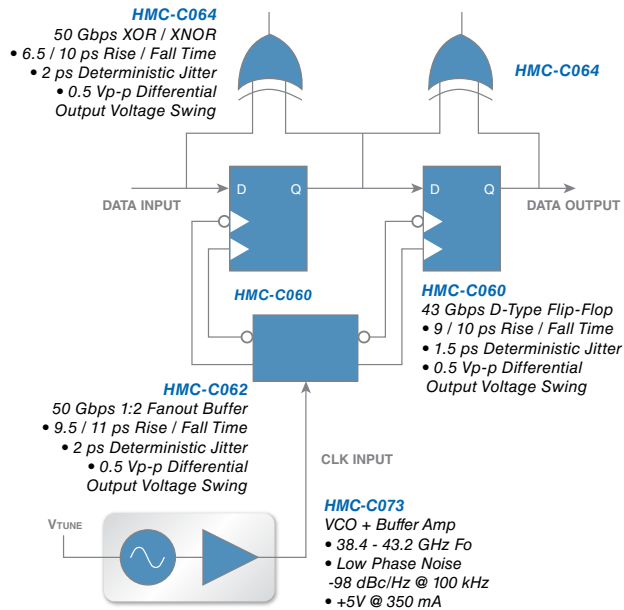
HMC-C064
50 Gbps XOR / XNOR
• 6.5 / 10 ps Rise / Fall Time
• 2 ps Deterministic Jitter
• 0.5 Vp-p Differential Output Voltage Swing

HMC-C064

D Q

D Q

DATA INPUT

DATA OUTPUT

HMC-C060

HMC-C060
43 Gbps D-Type Flip-Flop
• 9 / 10 ps Rise / Fall Time
• 1.5 ps Deterministic Jitter
• 0.5 Vp-p Differential Output Voltage Swing

HMC-C062
50 Gbps 1:2 Fanout Buffer
• 9.5 / 11 ps Rise / Fall Time
• 2 ps Deterministic Jitter
• 0.5 Vp-p Differential Output Voltage Swing

CLK INPUT

VTUNE

HMC-C073
VCO + Buffer Amp
• 38.4 - 43.2 GHz Fo
• Low Phase Noise -98 dBc/Hz @ 100 kHz
• +5V @ 350 mA